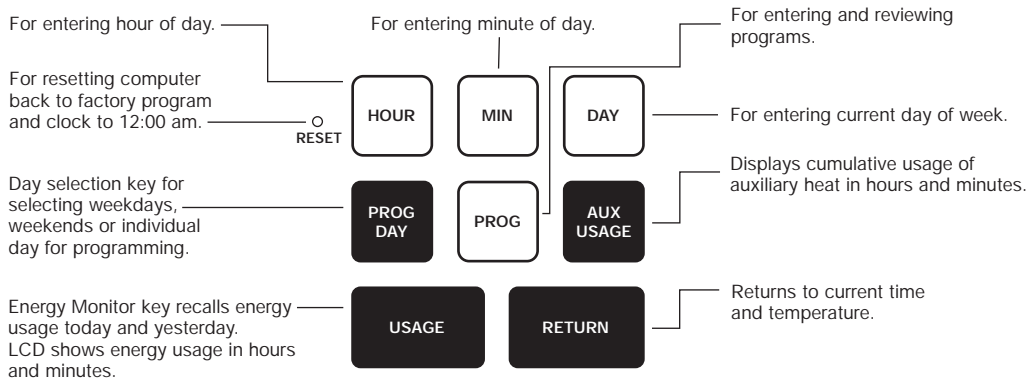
For entering hour of day.

For entering minute of day.

For entering and reviewing programs.

For resetting computer back to factory program and clock to 12:00 am.

RESET

HOUR

MIN

DAY

For entering current day of week.

Day selection key for selecting weekdays, weekends or individual day for programming.

PROG DAY

PROG

AUX USAGE

Displays cumulative usage of auxiliary heat in hours and minutes.

Energy Monitor key recalls energy usage today and yesterday. LCD shows energy usage in hours and minutes.

USAGE

RETURN

Returns to current time and temperature.